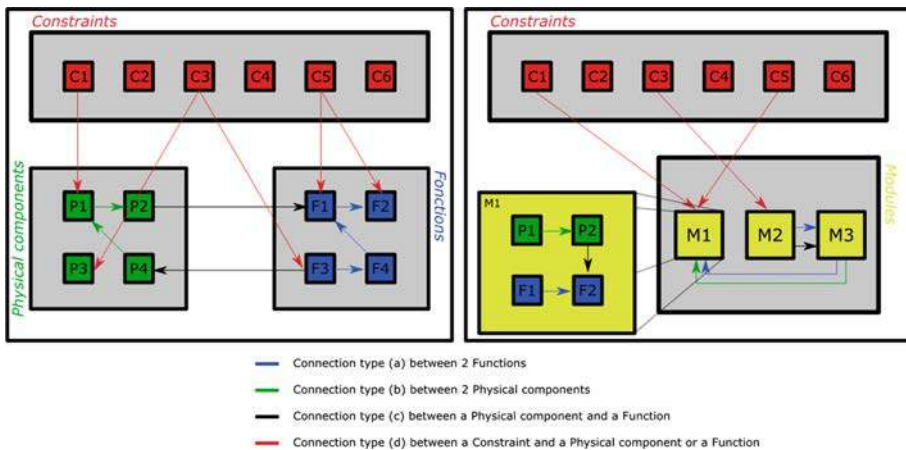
Constraints

C1 C2 C3 C4 C5 C6

Physical components

P1 P2

P3 P4

Fonctions

F1 F2

F3 F4

Constraints

C1 C2 C3 C4 C5 C6

Modules

M1

P1 P2

F1 F2

M1 M2 M3

Connection type (a) between 2 Functions

Connection type (b) between 2 Physical components

Connection type (c) between a Physical component and a Function

Connection type (d) between a Constraint and a Physical component or a Function